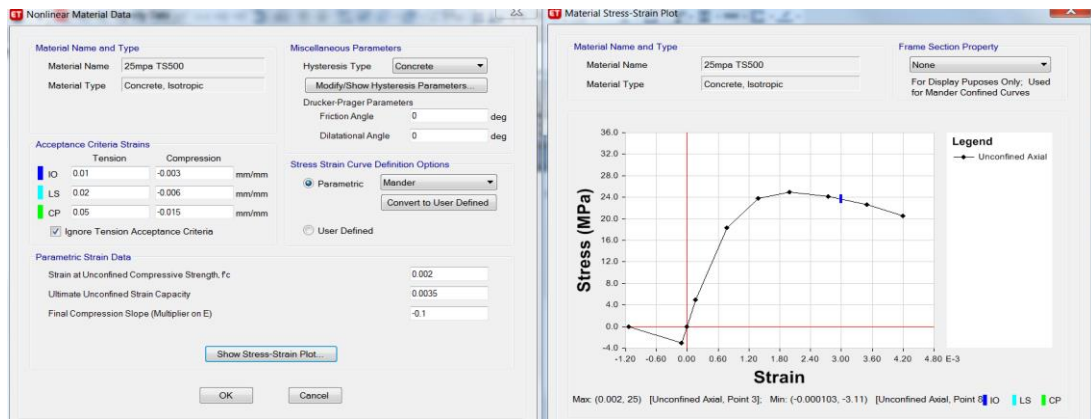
ET Nonlinear Material Data

Material Name and Type
Material Name 25mpa TS500
Material Type Concrete, Isotropic

Acceptance Criteria Strains
| | Tension | Compression | |
|---|---|---|---|
| IO | 0.01 | -0.003 | mm/mm |
| LS | 0.02 | -0.006 | mm/mm |
| CP | 0.05 | -0.015 | mm/mm |

Ignore Tension Acceptance Criteria

Miscellaneous Parameters
Hysteresis Type Concrete
Modify/Show Hysteresis Parameters...
Drucker-Prager Parameters
Friction Angle 0 deg
Dilatational Angle 0 deg

Stress Strain Curve Definition Options
Parametric Mander
Convert to User Defined
User Defined

Parametric Strain Data
Strain at Unconfined Compressive Strength, f'c 0.002
Ultimate Unconfined Strain Capacity 0.0035
Final Compression Slope (Multiplier on E) -0.1

Show Stress-Strain Plot...

OK Cancel

ET Material Stress-Strain Plot

Material Name and Type
Material Name 25mpa TS500
Material Type Concrete, Isotropic

Frame Section Property
None
For Display Puposes Only; Used for Mander Confined Curves

36.0
32.0
28.0
24.0
20.0
16.0
12.0
8.0
4.0
0.0
-4.0
Stress (MPa)

-1.20 -0.60 0.00 0.60 1.20 1.80 2.40 3.00 3.60 4.20 4.80 E-3
Strain

Legend
Unconfined Axial

Max: (0.002, 25) [Unconfined Axial, Point 3]; Min: (-0.000103, -3.11) [Unconfined Axial, Point 8] IO LS CP